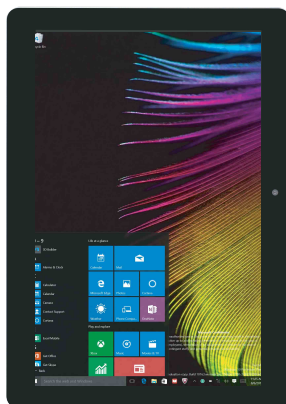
Recycle Bin

Life at a glance

Play and explore

Calendar

Mail

Microsoft Edge

Photos

Cortana

Weather

Phone Compa...

OneNote

Xbox

Groove

Movies & TV

Calculator

Calendar

Camera

Contact Support

Cortana

Excel Mobile

Get Office

Get Started

Search the web and Windows